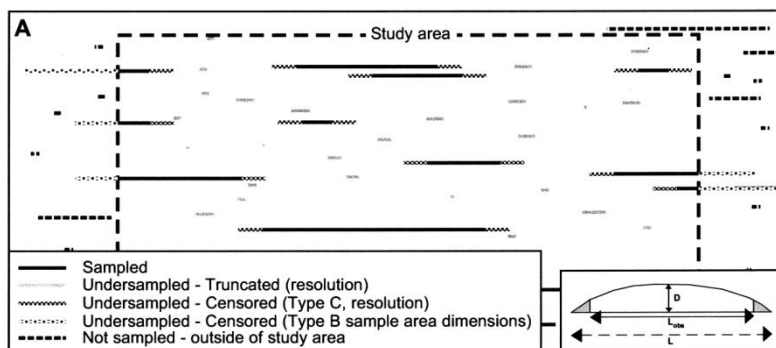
A

Study area

Sampled
Undersampled - Truncated (resolution)
Undersampled - Censored (Type C, resolution)
Undersampled - Censored (Type B sample area dimensions)
Not sampled - outside of study area

D
$L_{obs}$
L